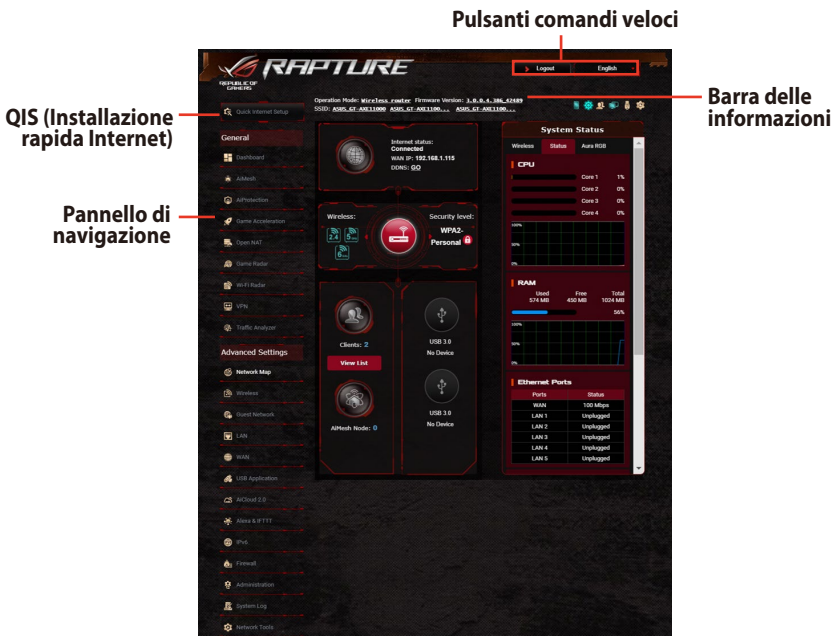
Pulsanti comandi veloci

REPUBLIC OF GAMERS RAPTURE

Logout English

Operation Mode: Wireless router Firmware Version: 3.0.0.4.386_42489
SSID: ASUS_GT-AXE11000 ASUS_GT-AXE1100... ASUS_GT-AXE1100...

Barra delle informazioni

QIS (Installazione rapida Internet)

Quick Internet Setup

General

Dashboard
AiMesh
AiProtection
Game Acceleration
Open NAT
Game Radar
Wi-Fi Radar
VPN
Traffic Analyzer

Pannello di navigazione

Advanced Settings

Network Map
Wireless
Guest Network
LAN
WAN
USB Application
AiCloud 2.0
Alexa & IFTTT
IPv6
Firewall
Administration
System Log
Network Tools

Internet status: Connected
WAN IP: 192.168.1.115
DDNS: GO

Wireless: 2.4 5 5 6
Security level: WPA2-Personal

Clients: 2
View List

AiMesh Node: 0

USB 3.0
No Device

USB 3.0
No Device

System Status

Wireless Status Aura RGB

CPU

Core 1 1%
Core 2 0%
Core 3 0%
Core 4 0%

100%
50%
0%

RAM

| Used | Free | Total |
|---|---|---|
| 574 MB | 450 MB | 1024 MB |

56%

100%
50%
0%

Ethernet Ports

| Ports | Status |
|---|---|
| WAN | 100 Mbps |
| LAN 1 | Unplugged |
| LAN 2 | Unplugged |
| LAN 3 | Unplugged |
| LAN 4 | Unplugged |
| LAN 5 | Unplugged |